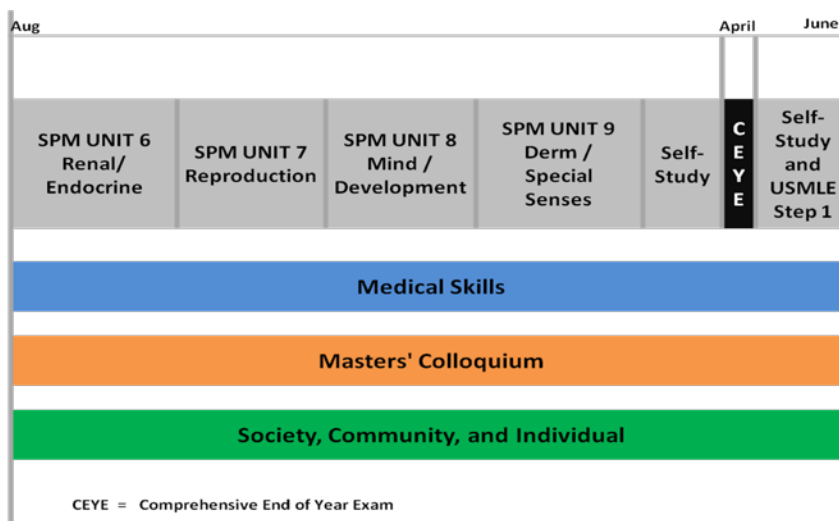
Aug

April

June

SPM UNIT 6 Renal/ Endocrine

SPM UNIT 7 Reproduction

SPM UNIT 8 Mind / Development

SPM UNIT 9 Derm / Special Senses

Self-Study

C E Y E

Self-Study and USMLE Step 1

Medical Skills

Masters' Colloquium

Society, Community, and Individual

CEYE = Comprehensive End of Year Exam